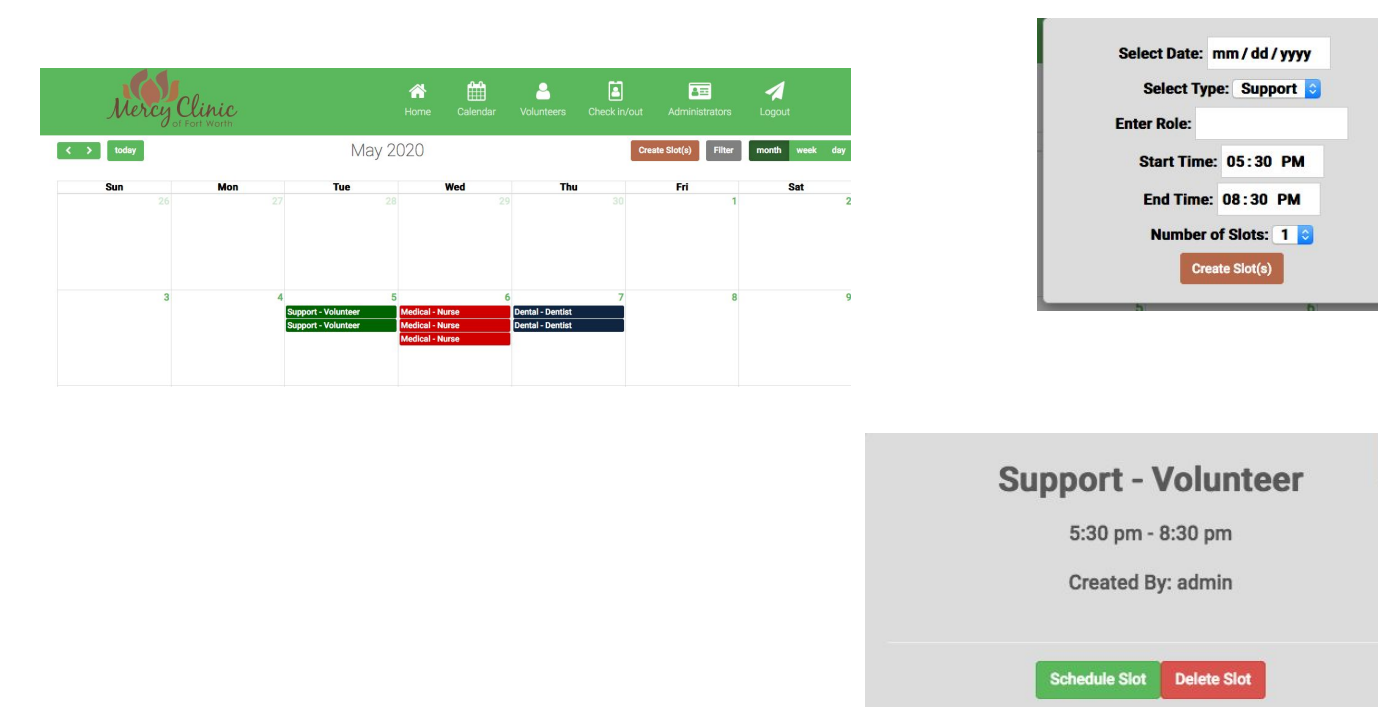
Mercy Clinic
of Fort Worth

Home Calendar Volunteers Check in/out Administrators Logout

< > today

May 2020

Create Slot(s) Filter month week day

| Sun | Mon | Tue | Wed | Thu | Fri | Sat |
|---|---|---|---|---|---|---|
| 26 | 27 | 28 | 29 | 30 | 1 | 2 |
| 3 | 4 | 5 Support - Volunteer Support - Volunteer | 6 Medical - Nurse Medical - Nurse Medical - Nurse | 7 Dental - Dentist Dental - Dentist | 8 | 9 |

Select Date: mm / dd / yyyy
Select Type: Support
Enter Role:
Start Time: 05 : 30 PM
End Time: 08 : 30 PM
Number of Slots: 1
Create Slot(s)

Support - Volunteer
5:30 pm - 8:30 pm
Created By: admin
Schedule Slot Delete Slot